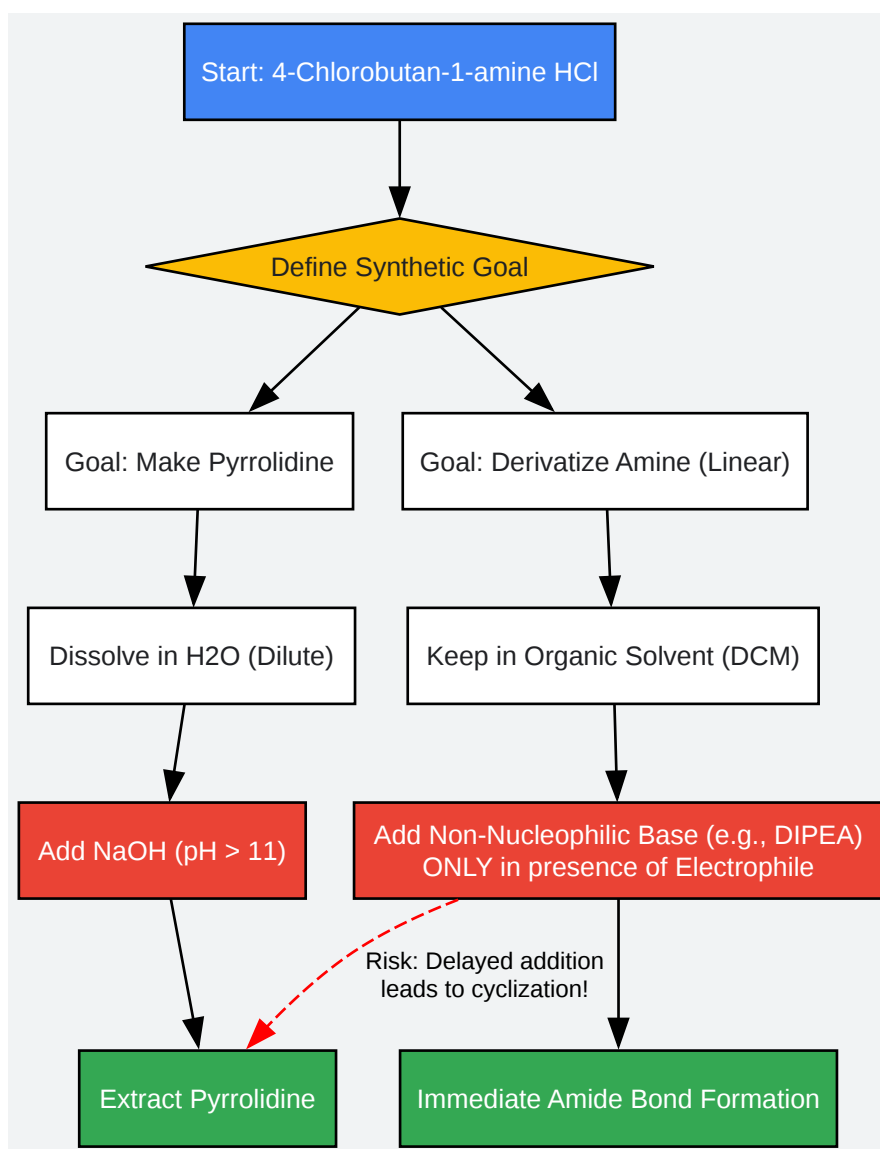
Start: 4-Chlorobutan-1-amine HCl

Define Synthetic Goal

Goal: Make Pyrrolidine

Goal: Derivatize Amine (Linear)

Dissolve in H2O (Dilute)

Keep in Organic Solvent (DCM)

Add NaOH (pH > 11)

Add Non-Nucleophilic Base (e.g., DIPEA) ONLY in presence of Electrophile

Risk: Delayed addition leads to cyclization!

Extract Pyrrolidine

Immediate Amide Bond Formation